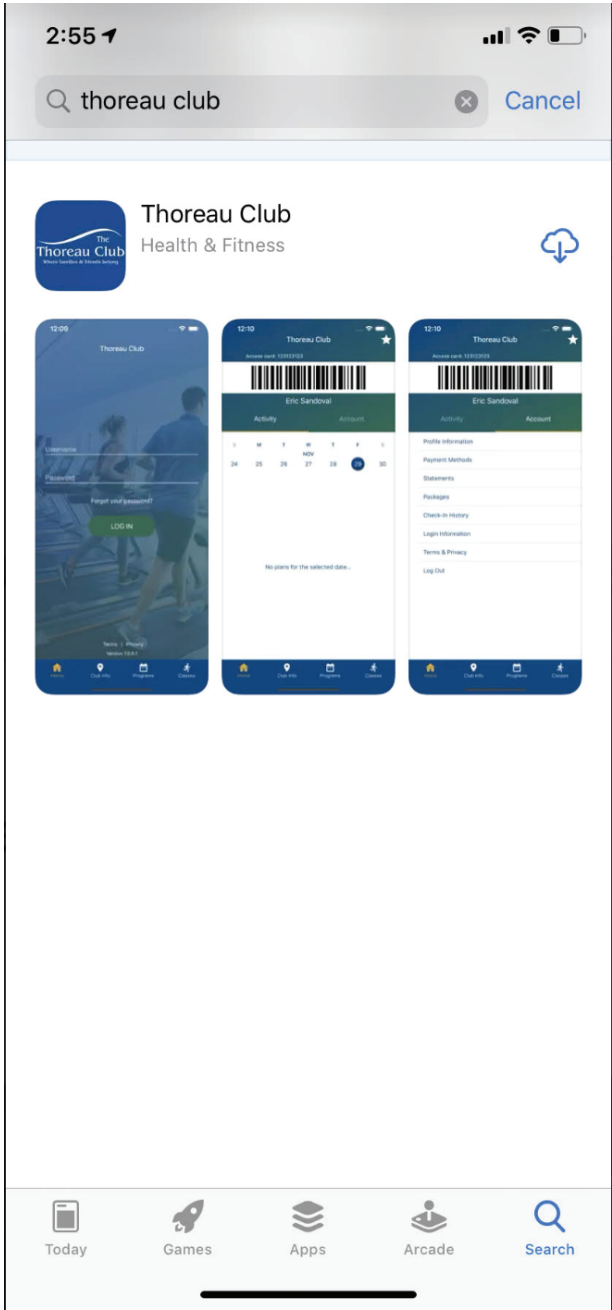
2:55

thoreau club

Cancel

The Thoreau Club
Where families & friends belong

Thoreau Club
Health & Fitness

12:09
Thoreau Club
Username
Password
Forgot your password?
LOG IN
Terms | Privacy
Version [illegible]
Home Club Info Programs Classes

12:10
Thoreau Club
Access card: 123123123
Eric Sandoval
Activity Account
S M T W T F S
NOV
24 25 26 27 28 29 30
No plans for the selected date...
Home Club Info Programs Classes

12:10
Thoreau Club
Access card: 123123123
Eric Sandoval
Activity Account
Profile Information
Payment Methods
Statements
Packages
Check-In History
Login Information
Terms & Privacy
Log Out
Home Club Info Programs Classes

Today
Games
Apps
Arcade
Search